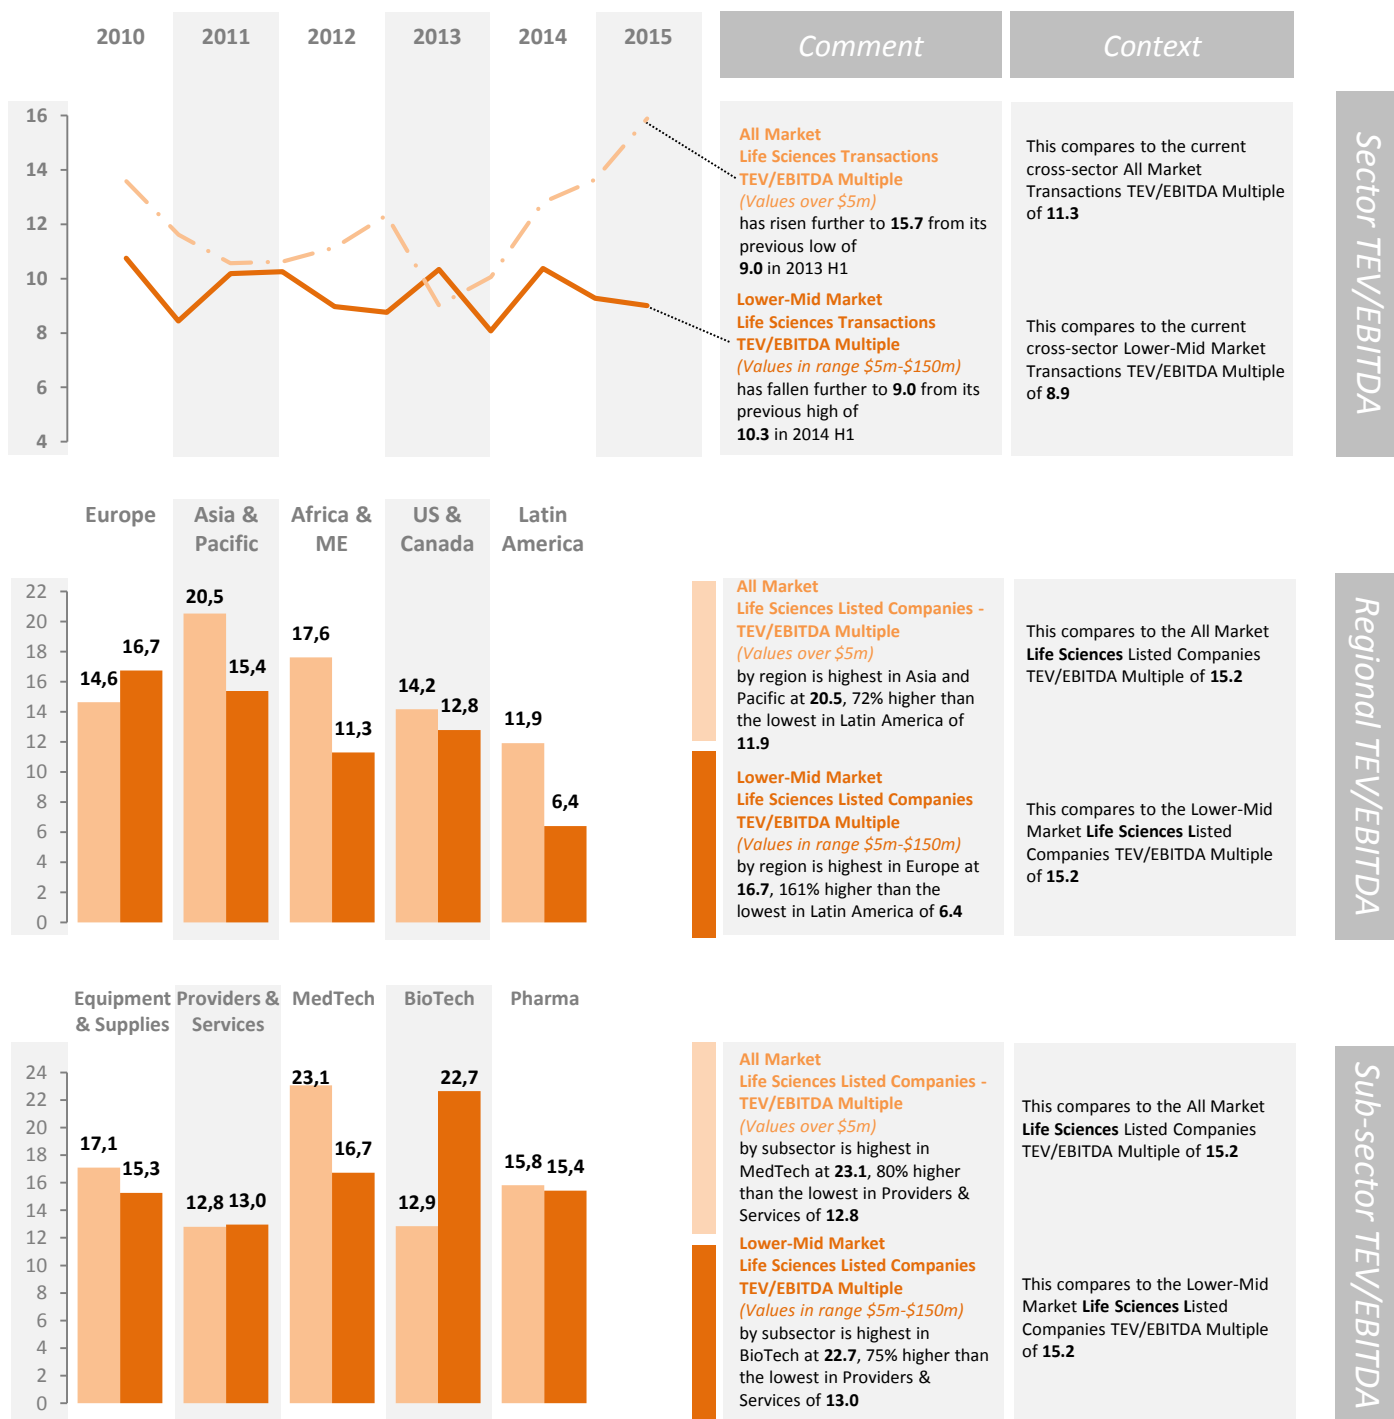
2010 2011 2012 2013 2014 2015

Comment

Context

Sector TEV/EBITDA

16
14
12
10
8
6
4

All Market
Life Sciences Transactions
TEV/EBITDA Multiple
(Values over $5m)
has risen further to **15.7** from its previous low of **9.0** in 2013 H1

Lower-Mid Market
Life Sciences Transactions
TEV/EBITDA Multiple
(Values in range $5m-$150m)
has fallen further to **9.0** from its previous high of **10.3** in 2014 H1

This compares to the current cross-sector All Market Transactions TEV/EBITDA Multiple of **11.3**

This compares to the current cross-sector Lower-Mid Market Transactions TEV/EBITDA Multiple of **8.9**

Europe | Asia & Pacific | Africa & ME | US & Canada | Latin America

Regional TEV/EBITDA

22
20
18
16
14
12
10
8
6
4
2
0

14,6 16,7 20,5 15,4 17,6 11,3 14,2 12,8 11,9 6,4

All Market
Life Sciences Listed Companies - TEV/EBITDA Multiple
(Values over $5m)
by region is highest in Asia and Pacific at **20.5**, 72% higher than the lowest in Latin America of **11.9**

Lower-Mid Market
Life Sciences Listed Companies
TEV/EBITDA Multiple
(Values in range $5m-$150m)
by region is highest in Europe at **16.7**, 161% higher than the lowest in Latin America of **6.4**

This compares to the All Market **Life Sciences** Listed Companies TEV/EBITDA Multiple of **15.2**

This compares to the Lower-Mid Market **Life Sciences L**isted Companies TEV/EBITDA Multiple of **15.2**

Equipment & Supplies | Providers & Services | MedTech | BioTech | Pharma

Sub-sector TEV/EBITDA

24
22
20
18
16
14
12
10
8
6
4
2
0

17,1 15,3 12,8 13,0 23,1 16,7 12,9 22,7 15,8 15,4

All Market
Life Sciences Listed Companies - TEV/EBITDA Multiple
(Values over $5m)
by subsector is highest in MedTech at **23.1**, 80% higher than the lowest in Providers & Services of **12.8**

Lower-Mid Market
Life Sciences Listed Companies
TEV/EBITDA Multiple
(Values in range $5m-$150m)
by subsector is highest in BioTech at **22.7**, 75% higher than the lowest in Providers & Services of **13.0**

This compares to the All Market **Life Sciences** Listed Companies TEV/EBITDA Multiple of **15.2**

This compares to the Lower-Mid Market **Life Sciences L**isted Companies TEV/EBITDA Multiple of **15.2**